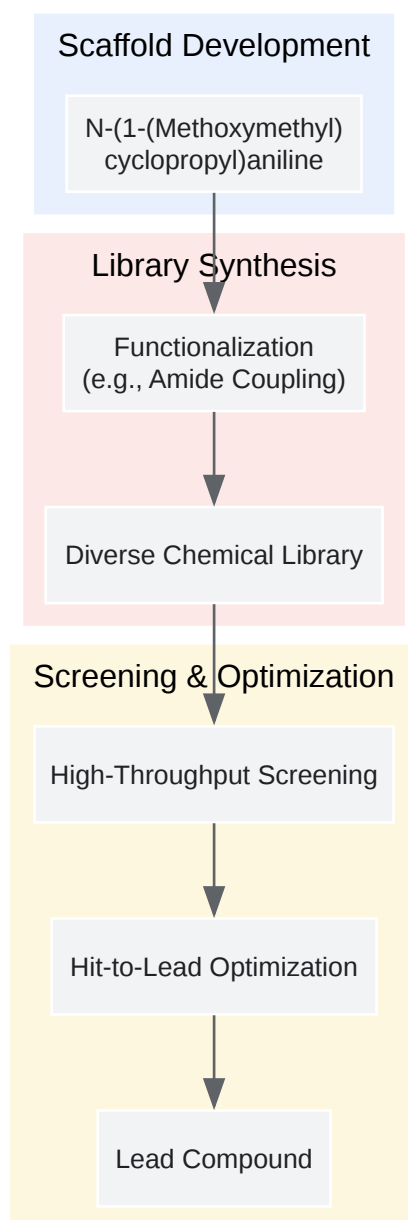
Scaffold Development

N-(1-(Methoxymethyl) cyclopropyl)aniline

Library Synthesis

Functionalization (e.g., Amide Coupling)

Diverse Chemical Library

Screening & Optimization

High-Throughput Screening

Hit-to-Lead Optimization

Lead Compound